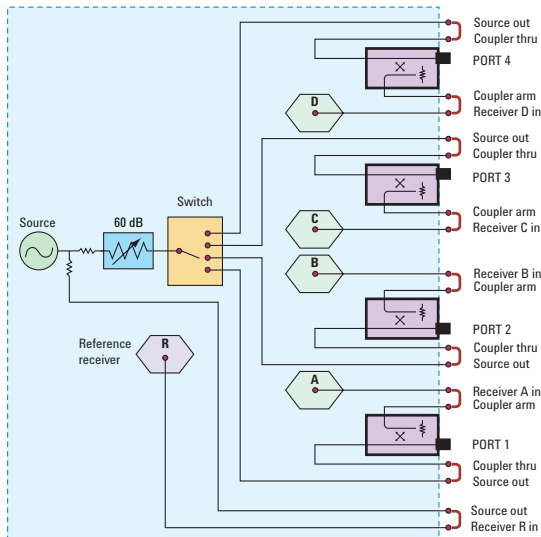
Source out
Coupler thru
PORT 4
D
Coupler arm
Receiver D in
Source out
Coupler thru
PORT 3
Switch
C
Coupler arm
Receiver C in
Source
60 dB
B
Receiver B in
Coupler arm
PORT 2
Reference receiver
R
Coupler thru
Source out
A
Receiver A in
Coupler arm
PORT 1
Coupler thru
Source out
Source out
Receiver R in